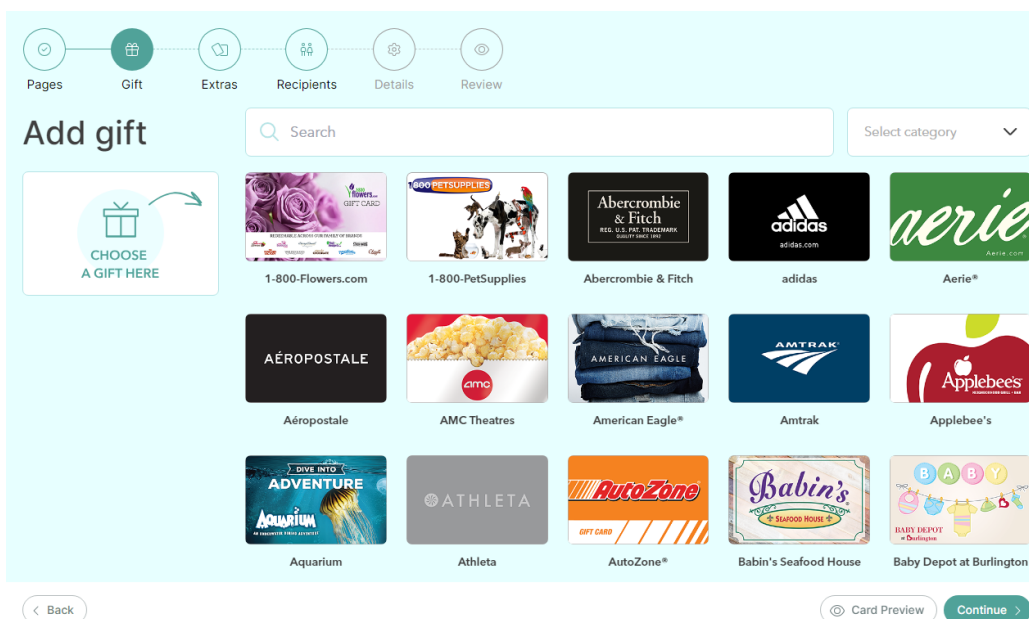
Pages
Gift
Extras
Recipients
Details
Review

Add gift

Search

Select category

CHOOSE A GIFT HERE

1800 flowers.com GIFT CARD
1-800-Flowers.com

800 PETSUPPLIES
1-800-PetSupplies

Abercrombie & Fitch
REG. U.S. PAT. TRADEMARK
QUALITY SINCE 1892
Abercrombie & Fitch

adidas
adidas.com
adidas

aerie
Aerie.com
Aerie®

AÉROPOSTALE
Aéropostale

amc
AMC Theatres

AMERICAN EAGLE
American Eagle®

AMTRAK
Amtrak

Applebee's
Applebee's

DIVE INTO ADVENTURE
AQUARIUM
Aquarium

ATHLETA
Athleta

AutoZone
GIFT CARD
AutoZone®

Babin's
SEAFOOD HOUSE
Babin's Seafood House

BABY
BABY DEPOT at Burlington
Baby Depot at Burlington

Back

Card Preview

Continue